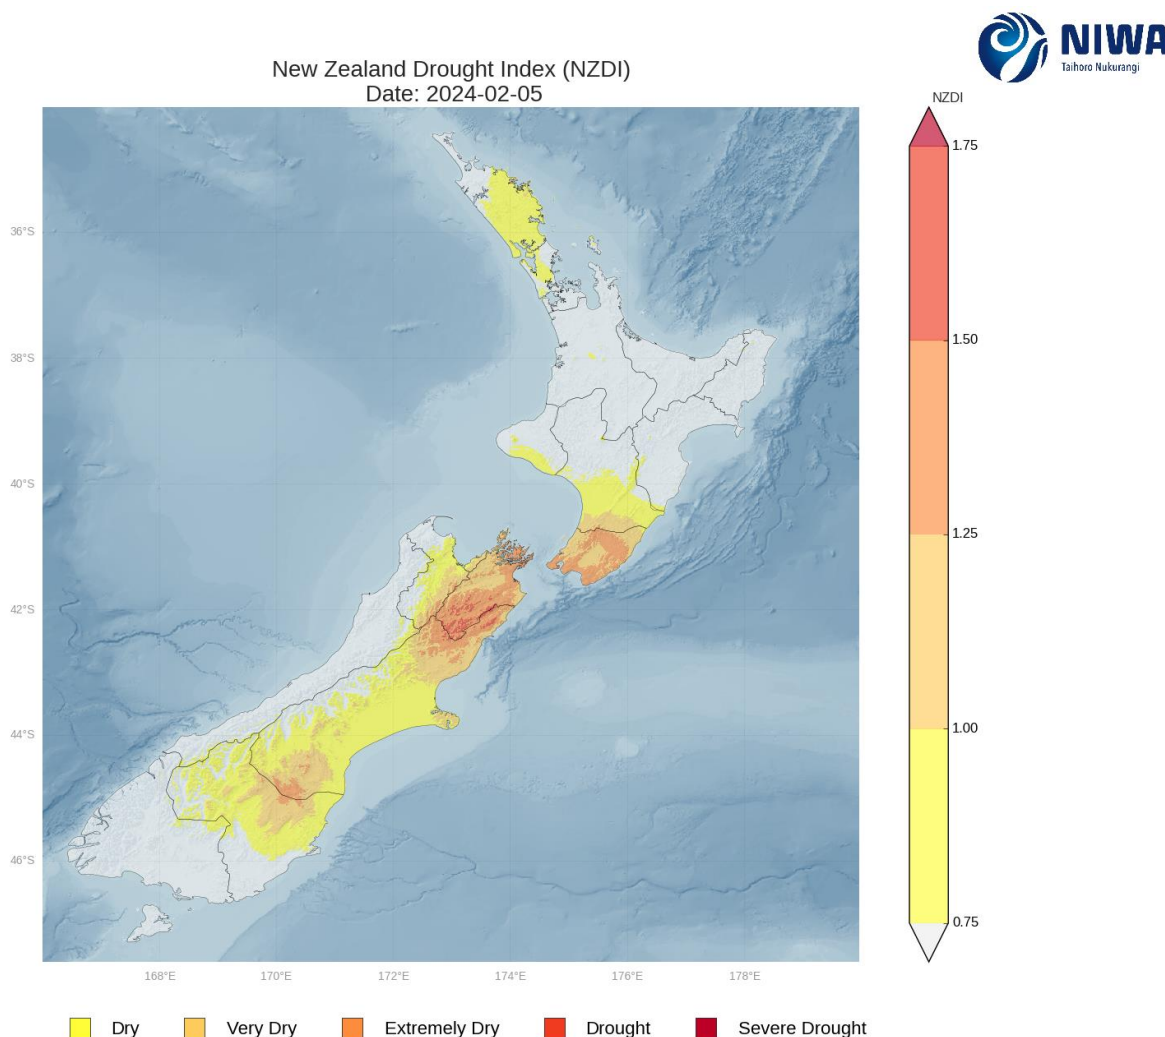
NIWA
Taihoro Nukurangi

New Zealand Drought Index (NZDI)
Date: 2024-02-05

NZDI
1.75
1.50
1.25
1.00
0.75

36°S
38°S
40°S
42°S
44°S
46°S

168°E
170°E
172°E
174°E
176°E
178°E

Dry
Very Dry
Extremely Dry
Drought
Severe Drought